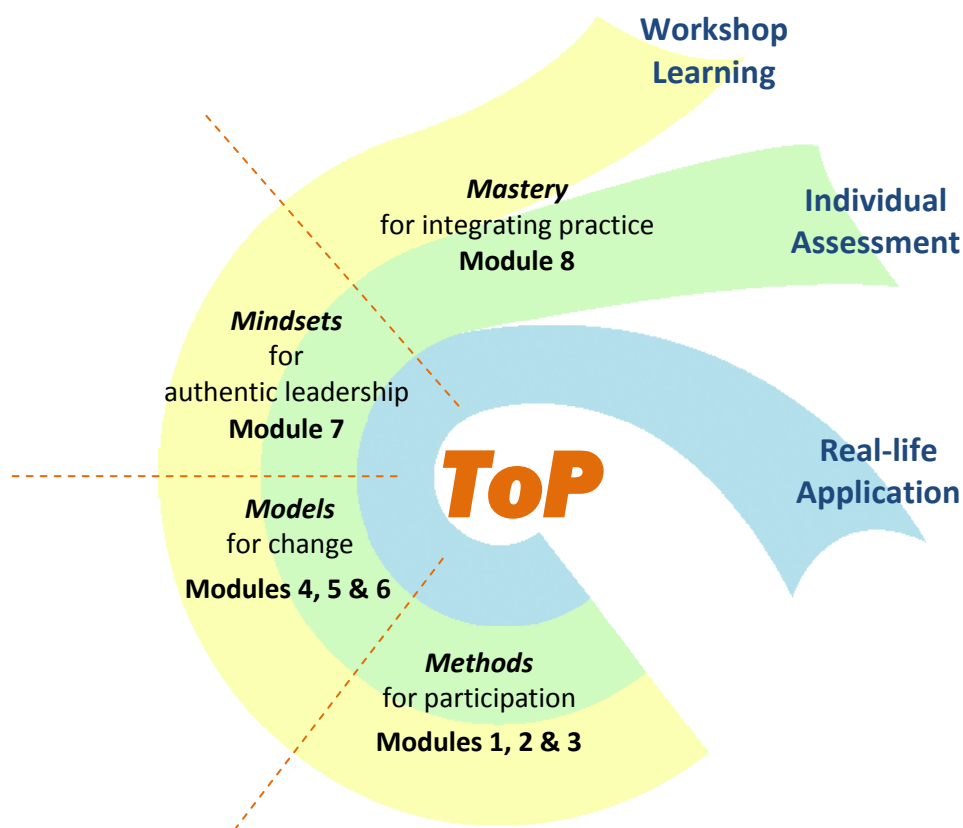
Workshop Learning

Individual Assessment

Real-life Application

*Mastery*
for integrating practice
**Module 8**

*Mindsets*
for
authentic leadership
**Module 7**

ToP

*Models*
for change
**Modules 4, 5 & 6**

*Methods*
for participation
**Modules 1, 2 & 3**